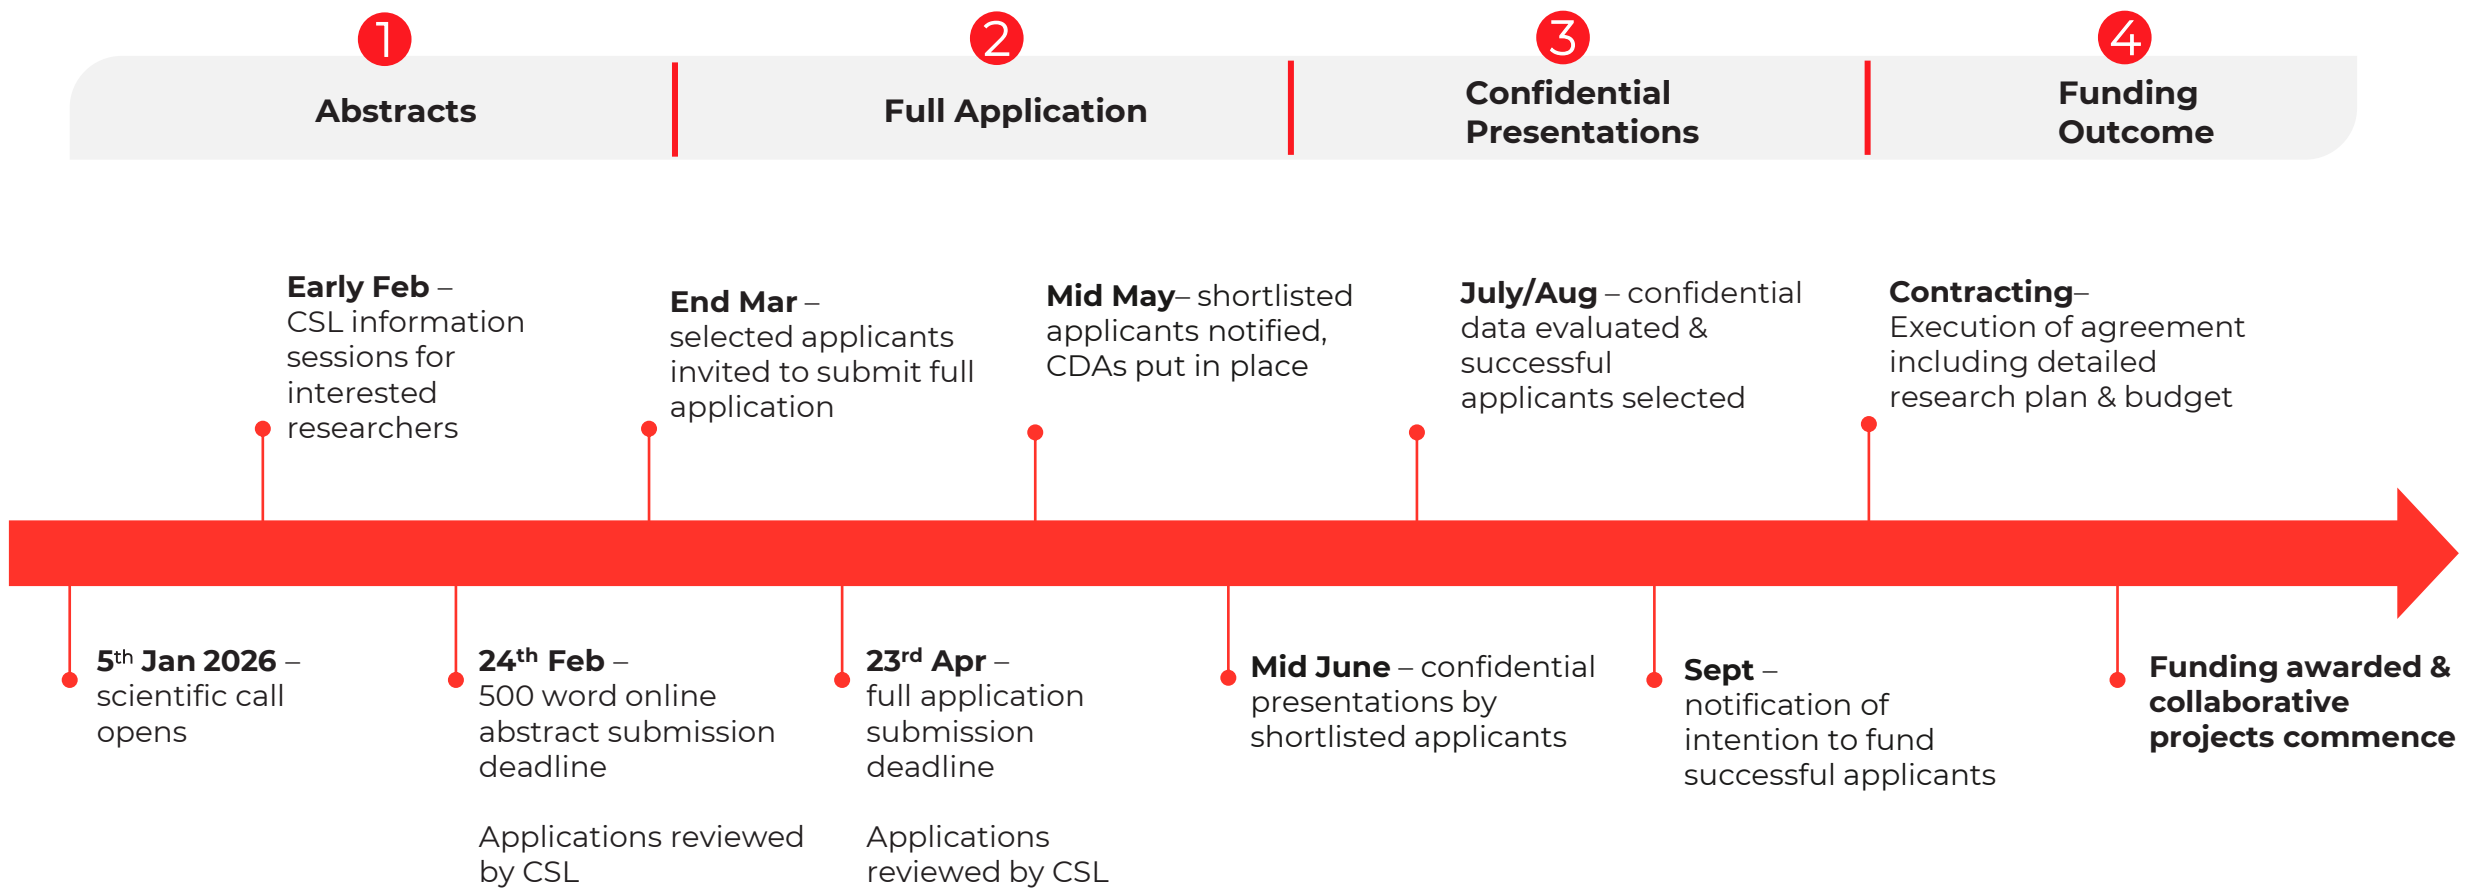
1 Abstracts

2 Full Application

3 Confidential Presentations

4 Funding Outcome

5$^{th}$ Jan 2026 – scientific call opens

Early Feb – CSL information sessions for interested researchers

24$^{th}$ Feb – 500 word online abstract submission deadline

Applications reviewed by CSL

End Mar – selected applicants invited to submit full application

23$^{rd}$ Apr – full application submission deadline

Applications reviewed by CSL

Mid May– shortlisted applicants notified, CDAs put in place

Mid June – confidential presentations by shortlisted applicants

July/Aug – confidential data evaluated & successful applicants selected

Sept – notification of intention to fund successful applicants

Contracting– Execution of agreement including detailed research plan & budget

Funding awarded & collaborative projects commence